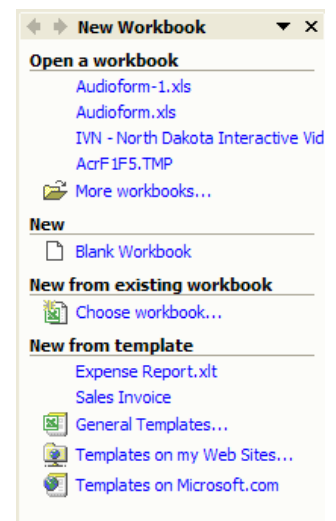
New Workbook

Open a workbook

Audioform-1.xls

Audioform.xls

IVN - North Dakota Interactive Vid

AcrF1F5.TMP

More workbooks...

New

Blank Workbook

New from existing workbook

Choose workbook...

New from template

Expense Report.xlt

Sales Invoice

General Templates...

Templates on my Web Sites...

Templates on Microsoft.com